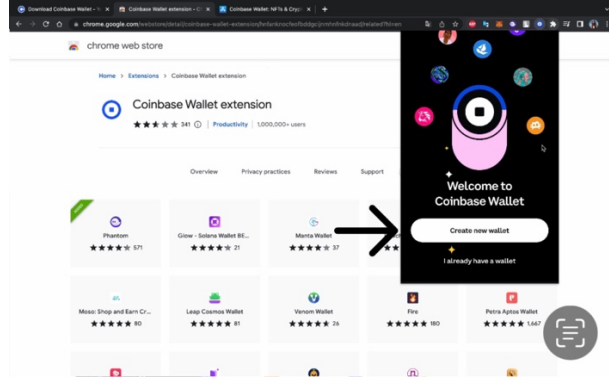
Download Coinbase Wallet - Y
Coinbase Wallet extension - C
Coinbase Wallet: NFTs & Cryp
chrome.google.com/webstore/detail/coinbase-wallet-extension/hnfanknocfeofbddgcijnmhnfnkdnaad/related?hl=en

chrome web store

Home > Extensions > Coinbase Wallet extension

Coinbase Wallet extension
341 ⓘ | Productivity | 1,000,000+ users

Overview Privacy practices Reviews Support

Phantom
571

Glow - Solana Wallet BE...
21

Manta Wallet
37

Moso: Shop and Earn Cr...
80

Leap Cosmos Wallet
81

Venom Wallet
26

Fire
180

Petra Aptos Wallet
1,667

Welcome to Coinbase Wallet

Create new wallet

I already have a wallet